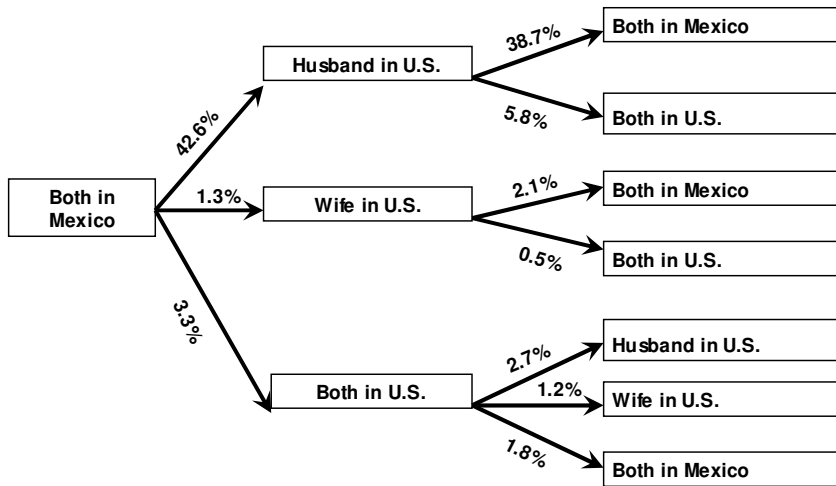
Both in Mexico

42.6%

Husband in U.S.

38.7%

Both in Mexico

5.8%

Both in U.S.

1.3%

Wife in U.S.

2.1%

Both in Mexico

0.5%

Both in U.S.

3.3%

Both in U.S.

2.7%

Husband in U.S.

1.2%

Wife in U.S.

1.8%

Both in Mexico